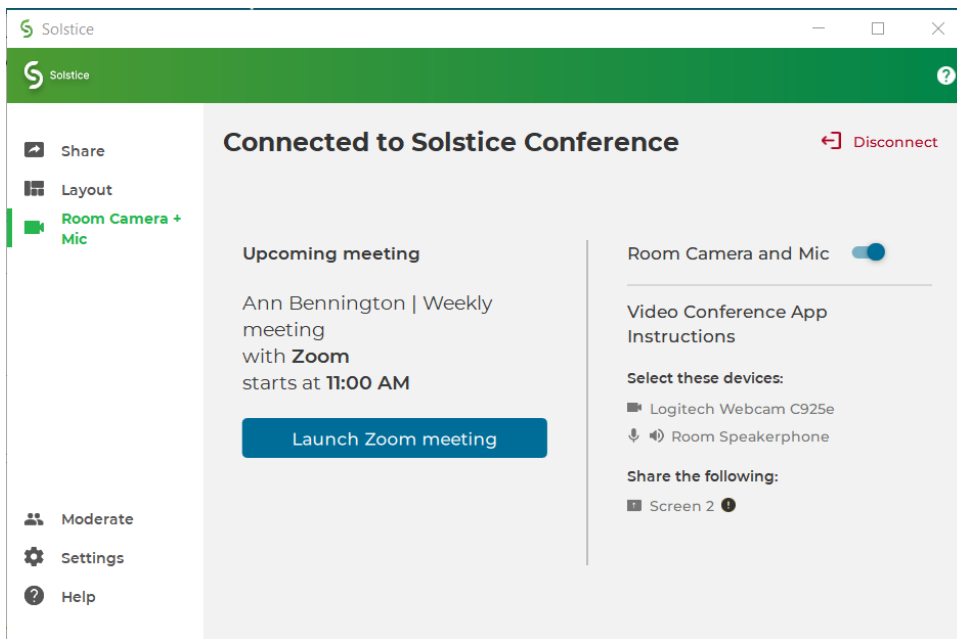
Solstice

Solstice

Share

Layout

Room Camera + Mic

Moderate

Settings

Help

Connected to Solstice Conference

Disconnect

Upcoming meeting

Ann Bennington | Weekly meeting with **Zoom** starts at **11:00 AM**

Launch Zoom meeting

Room Camera and Mic

Video Conference App Instructions

Select these devices:

Logitech Webcam C925e

Room Speakerphone

Share the following:

Screen 2